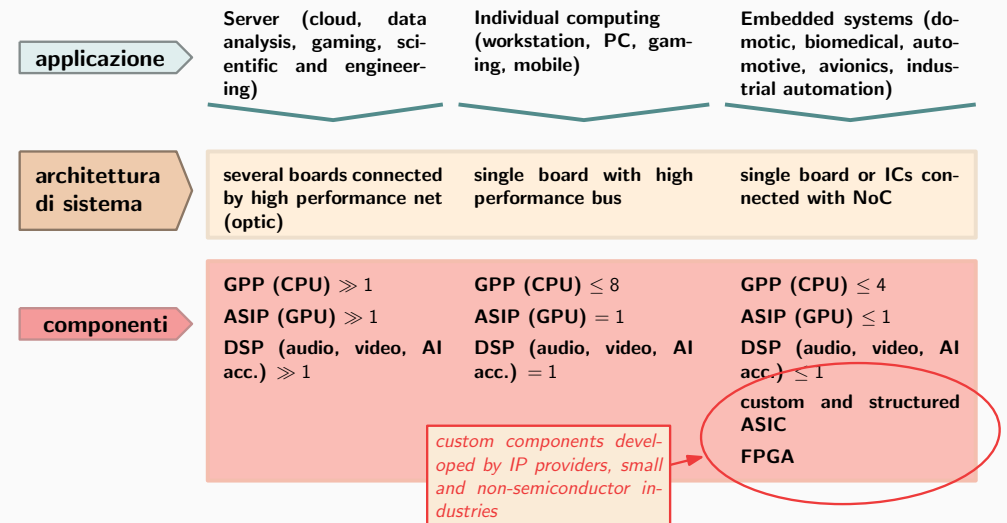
applicazione

Server (cloud, data analysis, gaming, scientific and engineering)

Individual computing (workstation, PC, gaming, mobile)

Embedded systems (domotic, biomedical, automotive, avionics, industrial automation)

architettura di sistema

several boards connected by high performance net (optic)

single board with high performance bus

single board or ICs connected with NoC

componenti

GPP (CPU) $\gg 1$
ASIP (GPU) $\gg 1$
DSP (audio, video, AI acc.) $\gg 1$

GPP (CPU) $\leq 8$
ASIP (GPU) $= 1$
DSP (audio, video, AI acc.) $= 1$

GPP (CPU) $\leq 4$
ASIP (GPU) $\leq 1$
DSP (audio, video, AI acc.) $\leq 1$
custom and structured ASIC
FPGA

custom components developed by IP providers, small and non-semiconductor industries